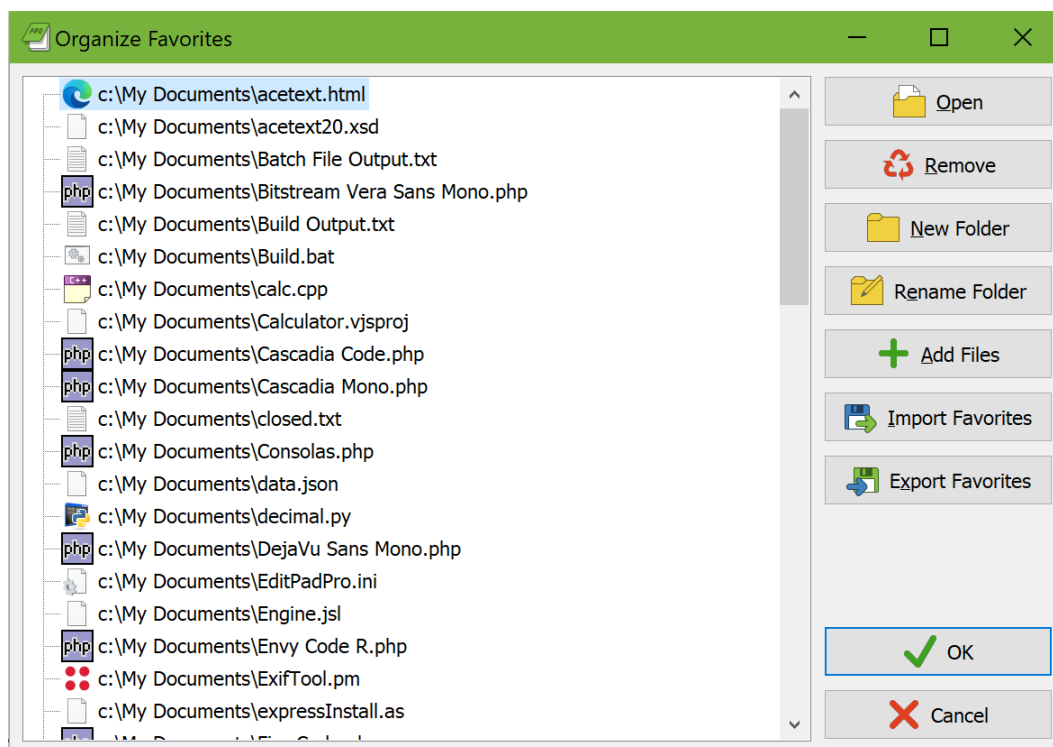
Organize Favorites

c:\My Documents\acetext.html
c:\My Documents\acetext20.xsd
c:\My Documents\Batch File Output.txt
php c:\My Documents\Bitstream Vera Sans Mono.php
c:\My Documents\Build Output.txt
c:\My Documents\Build.bat
C++ c:\My Documents\calc.cpp
c:\My Documents\Calculator.vjsproj
php c:\My Documents\Cascadia Code.php
php c:\My Documents\Cascadia Mono.php
c:\My Documents\closed.txt
php c:\My Documents\Consolas.php
c:\My Documents\data.json
c:\My Documents\decimal.py
php c:\My Documents\DejaVu Sans Mono.php
c:\My Documents\EditPadPro.ini
c:\My Documents\Engine.jsl
php c:\My Documents\Envy Code R.php
c:\My Documents\ExifTool.pm
c:\My Documents\expressInstall.as
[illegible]

Open
Remove
New Folder
Rename Folder
Add Files
Import Favorites
Export Favorites
OK
Cancel